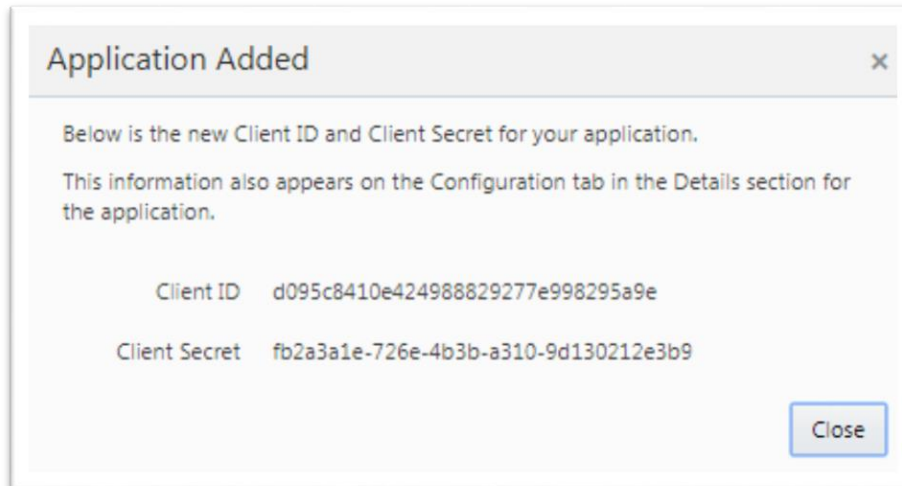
Application Added

×

Below is the new Client ID and Client Secret for your application.

This information also appears on the Configuration tab in the Details section for the application.

Client ID d095c8410e424988829277e998295a9e

Client Secret fb2a3a1e-726e-4b3b-a310-9d130212e3b9

Close